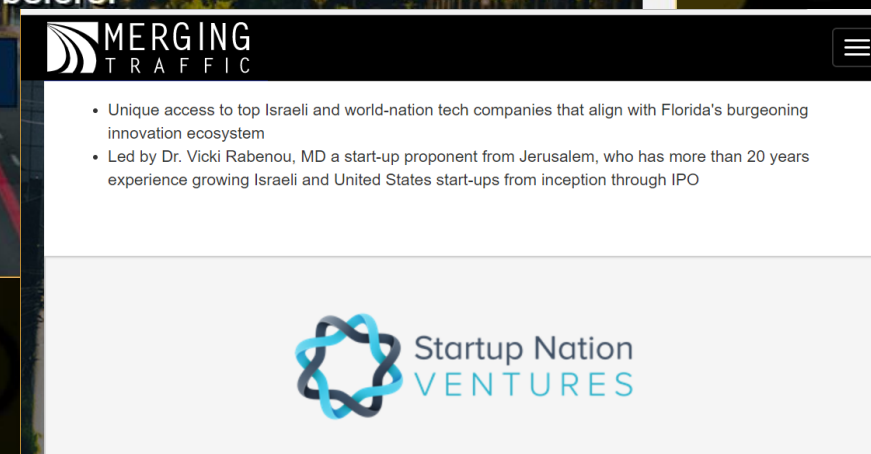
MERGING
TRAFFIC

- Unique access to top Israeli and world-nation tech companies that align with Florida's burgeoning innovation ecosystem
- Led by Dr. Vicki Rabenou, MD a start-up proponent from Jerusalem, who has more than 20 years experience growing Israeli and United States start-ups from inception through IPO

Startup Nation
VENTURES